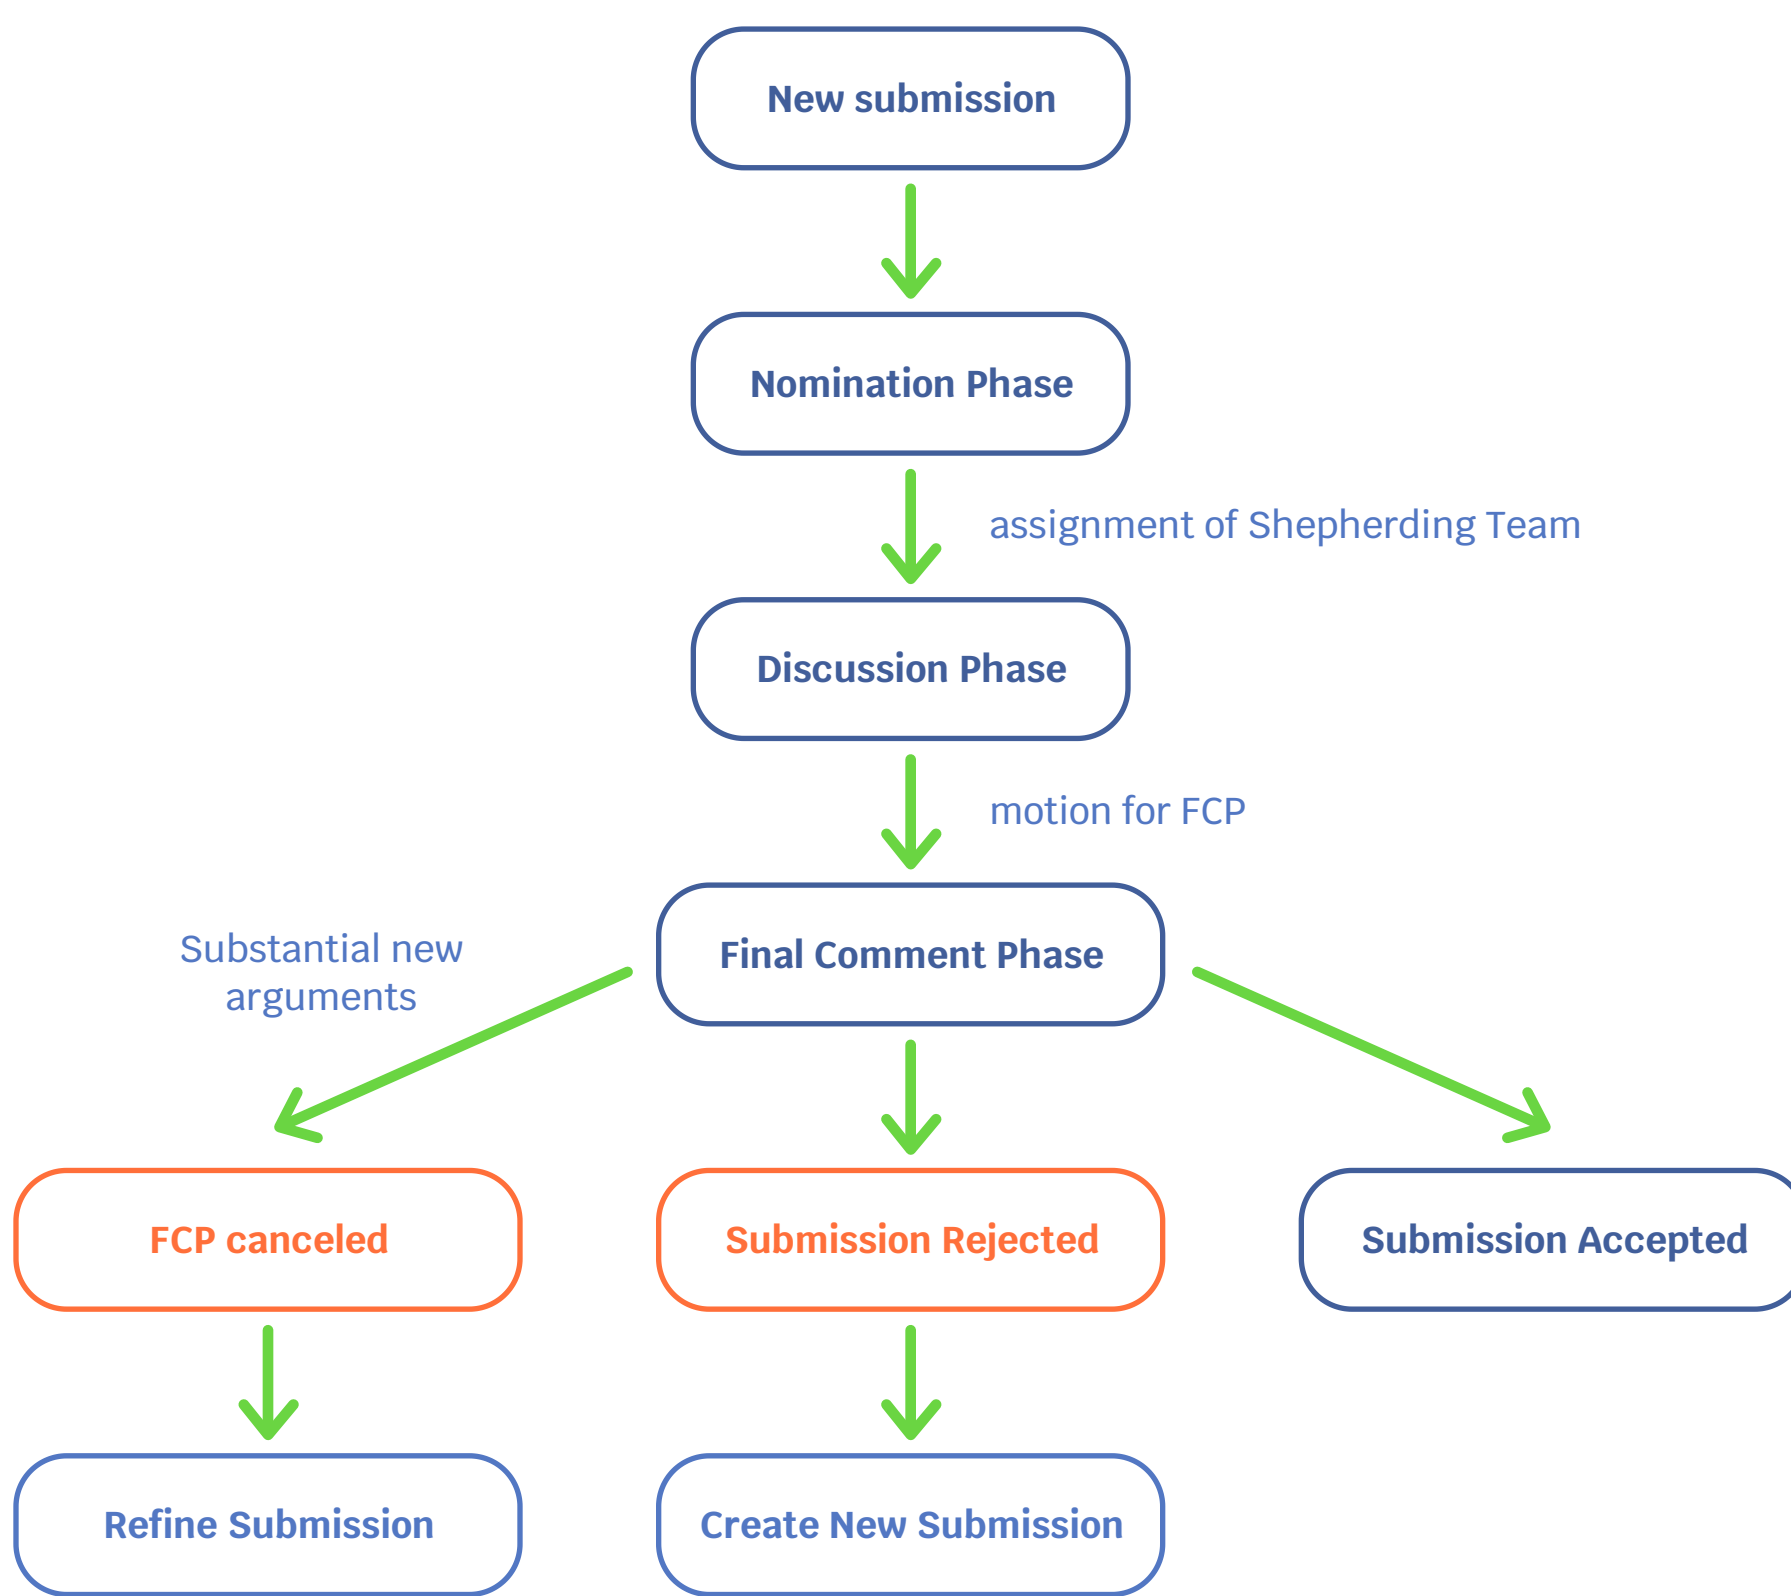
New submission

Nomination Phase

assignment of Shepherding Team

Discussion Phase

motion for FCP

Final Comment Phase

Substantial new arguments

FCP canceled

Submission Rejected

Submission Accepted

Refine Submission

Create New Submission